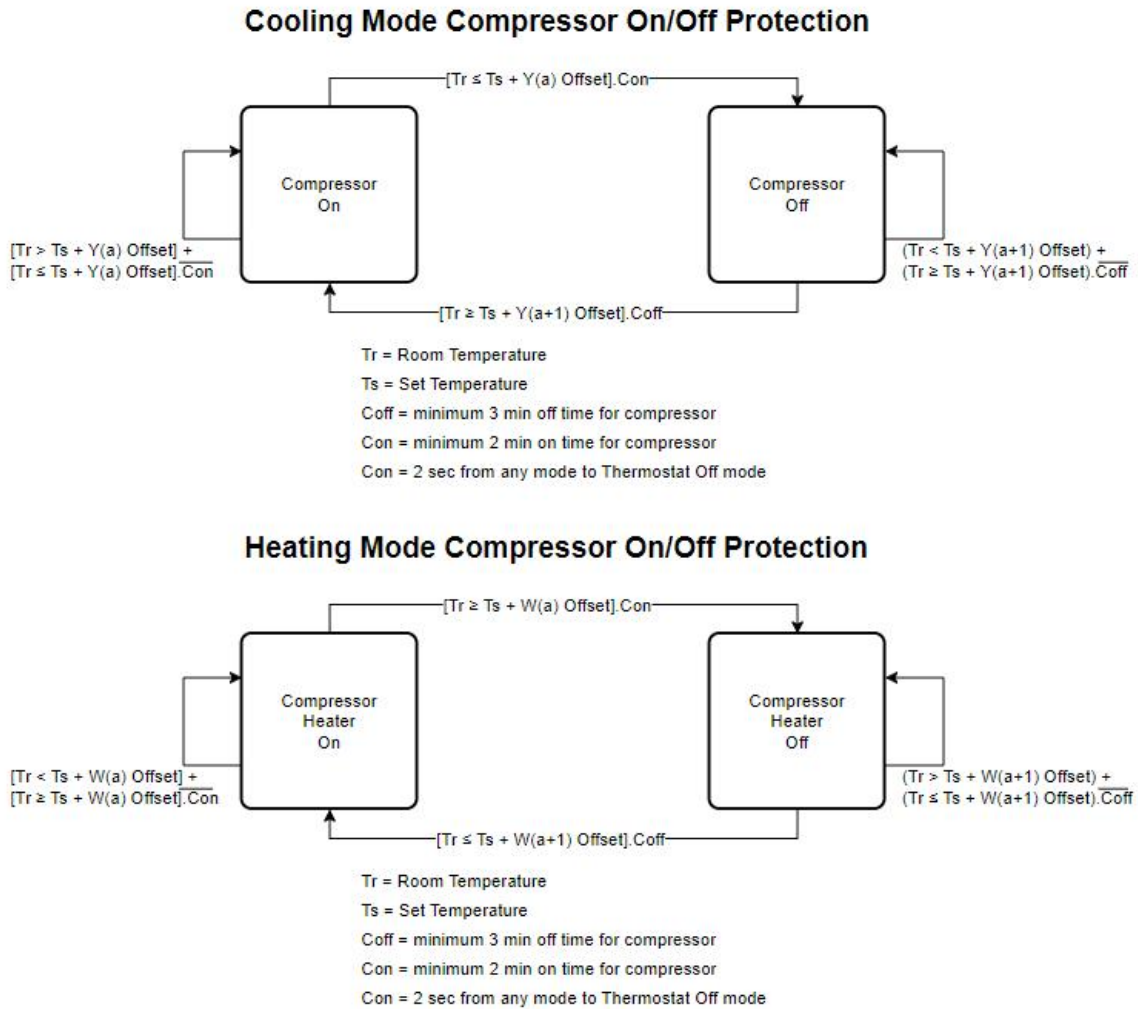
Cooling Mode Compressor On/Off Protection

[Tr ≤ Ts + Y(a) Offset].Con

Compressor On

Compressor Off

[Tr > Ts + Y(a) Offset] + [Tr ≤ Ts + Y(a) Offset].$\overline{Con}$

(Tr < Ts + Y(a+1) Offset) + (Tr ≥ Ts + Y(a+1) Offset).$\overline{Coff}$

[Tr ≥ Ts + Y(a+1) Offset].Coff

Tr = Room Temperature
Ts = Set Temperature
Coff = minimum 3 min off time for compressor
Con = minimum 2 min on time for compressor
Con = 2 sec from any mode to Thermostat Off mode

Heating Mode Compressor On/Off Protection

[Tr ≥ Ts + W(a) Offset].Con

Compressor Heater On

Compressor Heater Off

[Tr < Ts + W(a) Offset] + [Tr ≥ Ts + W(a) Offset].$\overline{Con}$

(Tr > Ts + W(a+1) Offset) + (Tr ≤ Ts + W(a+1) Offset).$\overline{Coff}$

[Tr ≤ Ts + W(a+1) Offset].Coff

Tr = Room Temperature
Ts = Set Temperature
Coff = minimum 3 min off time for compressor
Con = minimum 2 min on time for compressor
Con = 2 sec from any mode to Thermostat Off mode